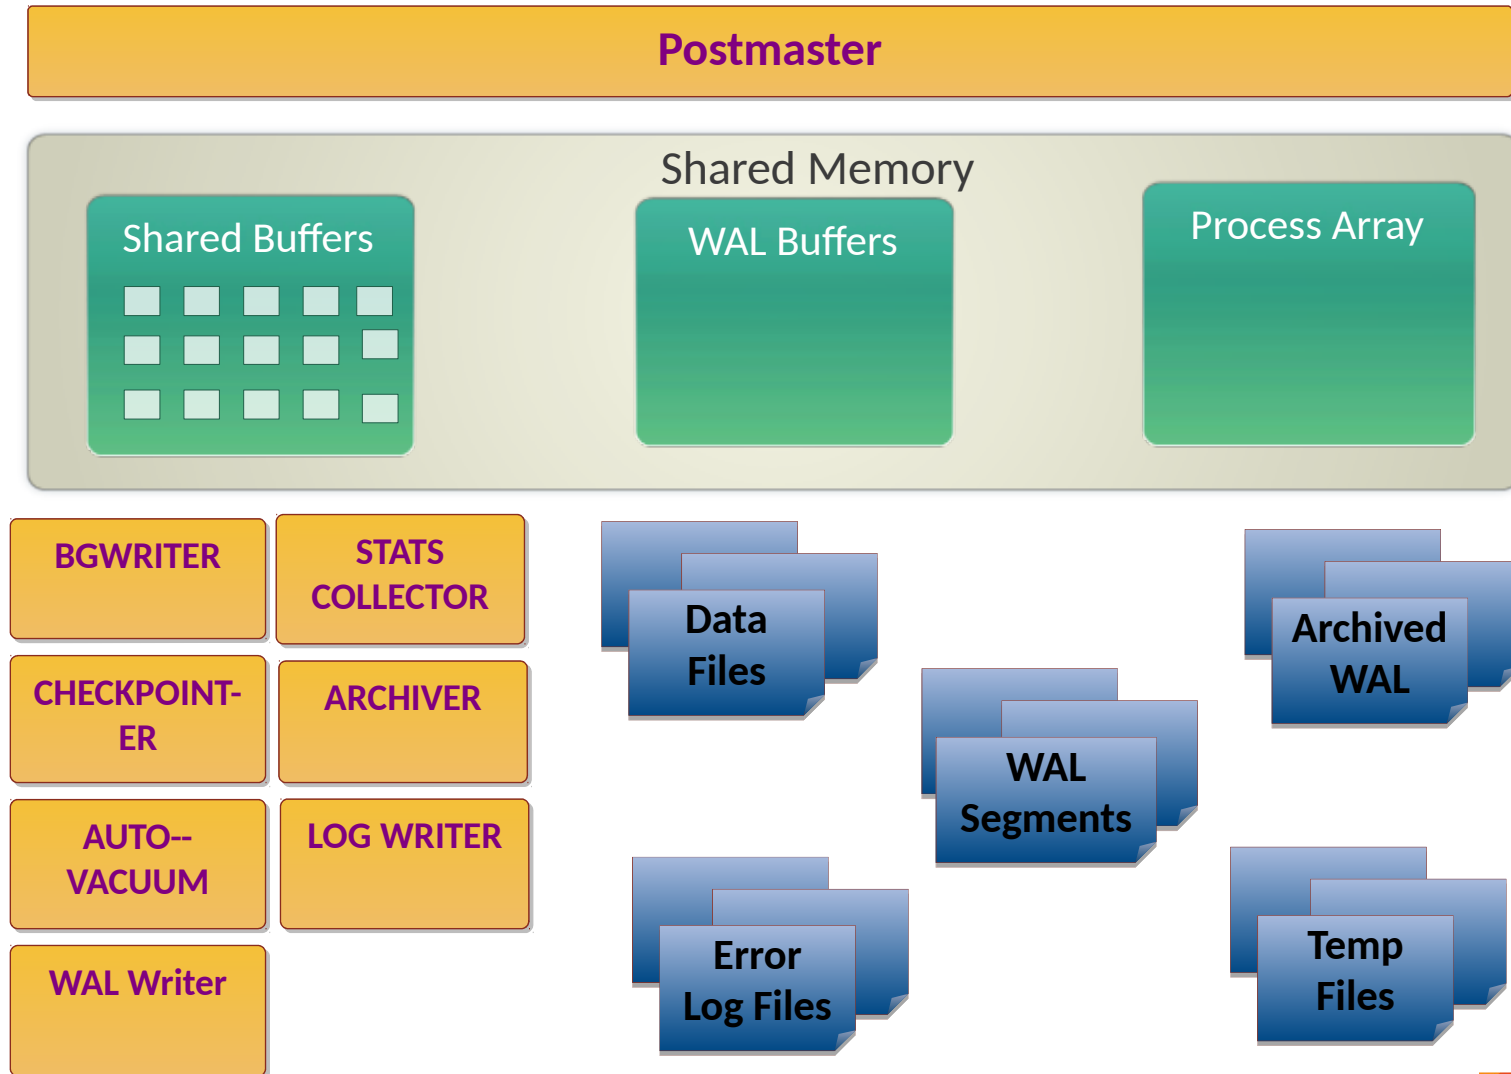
Postmaster

Shared Memory

Shared Buffers

WAL Buffers

Process Array

BGWRITER

STATS COLLECTOR

CHECKPOINT-ER

ARCHIVER

AUTO--VACUUM

LOG WRITER

WAL Writer

Data Files

Archived WAL

WAL Segments

Error Log Files

Temp Files